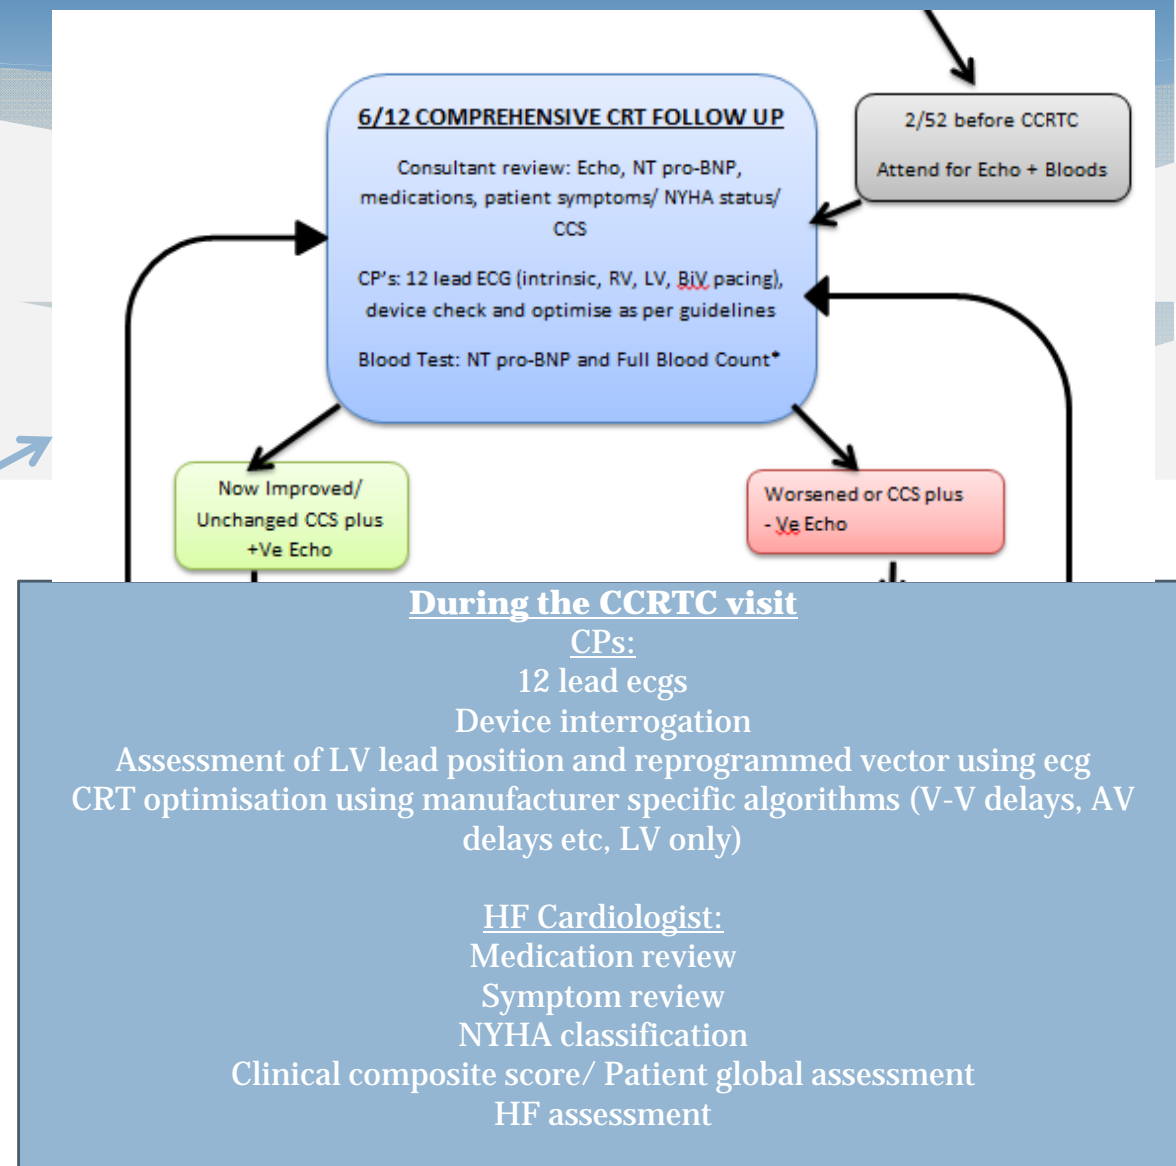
6/12 COMPREHENSIVE CRT FOLLOW UP

Consultant review: Echo, NT pro-BNP, medications, patient symptoms/ NYHA status/ CCS

CP's: 12 lead ECG (intrinsic, RV, LV, BiV pacing), device check and optimise as per guidelines

Blood Test: NT pro-BNP and Full Blood Count*

2/52 before CCRTC

Attend for Echo + Bloods

Now Improved/ Unchanged CCS plus +Ve Echo

Worsened or CCS plus - Ve Echo

During the CCRTC visit
CPs:
12 lead ecgs
Device interrogation
Assessment of LV lead position and reprogrammed vector using ecg
CRT optimisation using manufacturer specific algorithms (V-V delays, AV delays etc, LV only)

HF Cardiologist:
Medication review
Symptom review
NYHA classification
Clinical composite score/ Patient global assessment
HF assessment